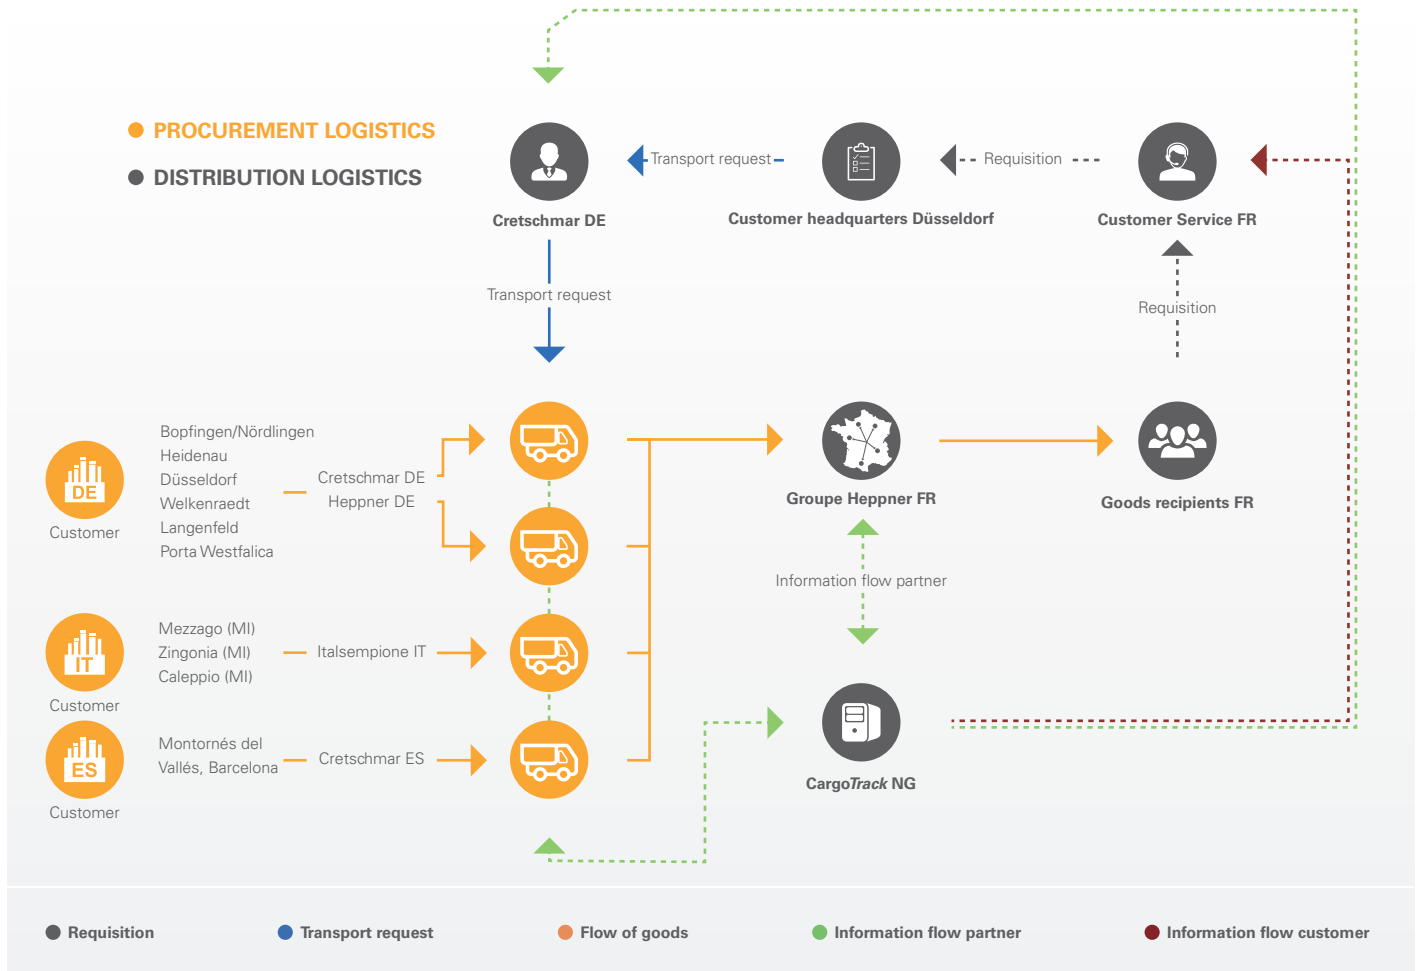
PROCUREMENT LOGISTICS
DISTRIBUTION LOGISTICS

Cretschmar DE
Transport request
Customer headquarters Düsseldorf
Requisition
Customer Service FR

Transport request
Requisition

DE
Customer
Bopfingen/Nördlingen
Heidenau
Düsseldorf
Welkenraedt
Langenfeld
Porta Westfalica
Cretschmar DE
Heppner DE

Groupe Heppner FR
Goods recipients FR

Information flow partner

IT
Customer
Mezzago (MI)
Zingonia (MI)
Caleppio (MI)
Italsempione IT

ES
Customer
Montornés del Vallés, Barcelona
Cretschmar ES

CargoTrack NG

Requisition
Transport request
Flow of goods
Information flow partner
Information flow customer